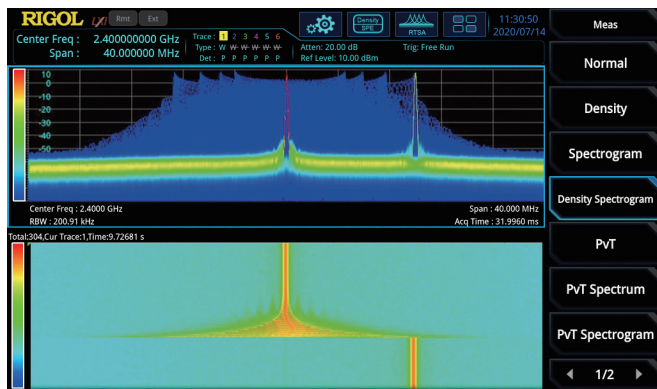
RIGOL LXI Rmt Ext

Center Freq : 2.400000000 GHz
Span : 40.000000 MHz

Trace : 1 2 3 4 5 6
Type : W W W W W W
Det : P P P P P P

Atten: 20.00 dB
Ref Level: 10.00 dBm

Trig: Free Run

Density SPE

RTSA

11:30:50
2020/07/14

Meas

Normal

Density

Spectrogram

Density Spectrogram

PvT

PvT Spectrum

PvT Spectrogram

1/2

10
0
-10
-20
-30
-40
-50

Center Freq : 2.4000 GHz
RBW : 200.91 kHz

Span : 40.000 MHz
Acq Time : 31.9960 ms

Total:304,Cur Trace:1,Time:9.72681 s